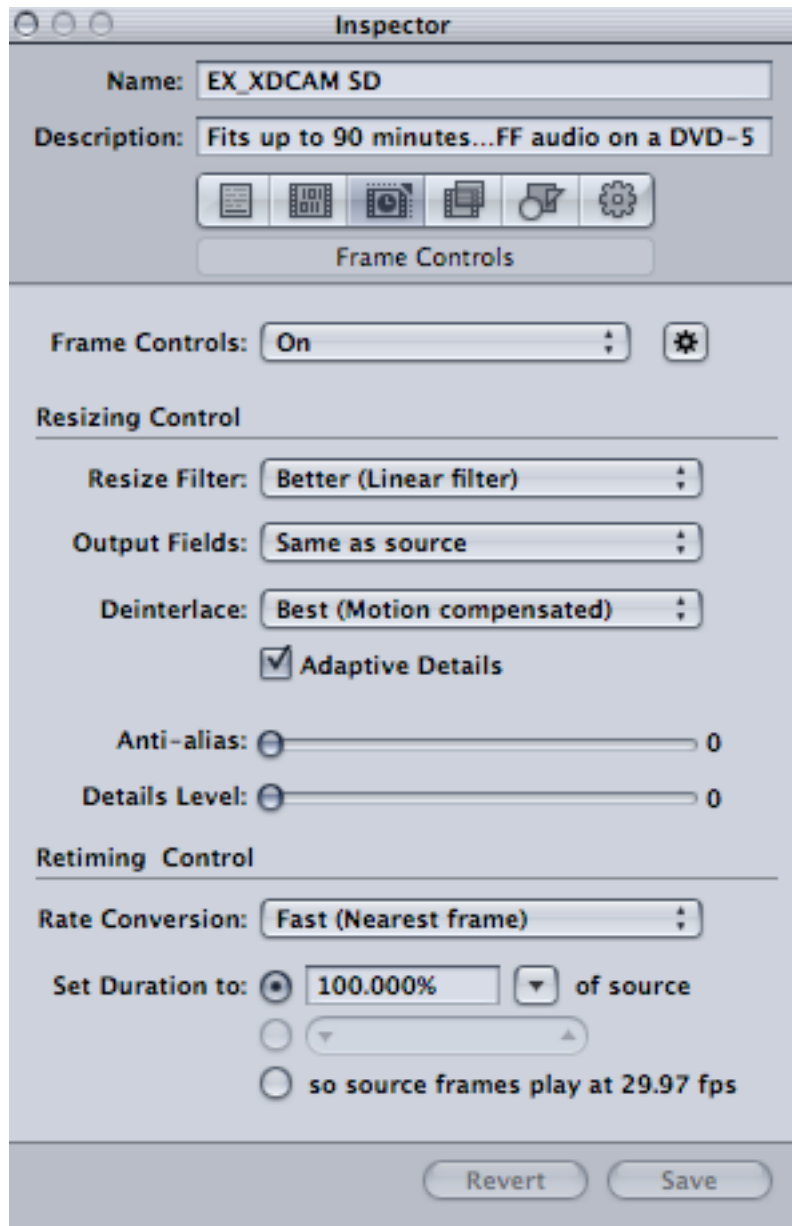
Inspector

Name: EX_XDCAM SD

Description: Fits up to 90 minutes...FF audio on a DVD-5

Frame Controls

Frame Controls: On

Resizing Control

Resize Filter: Better (Linear filter)

Output Fields: Same as source

Deinterlace: Best (Motion compensated)

Adaptive Details

Anti-alias: 0

Details Level: 0

Retiming Control

Rate Conversion: Fast (Nearest frame)

Set Duration to: 100.000% of source

so source frames play at 29.97 fps

Revert Save